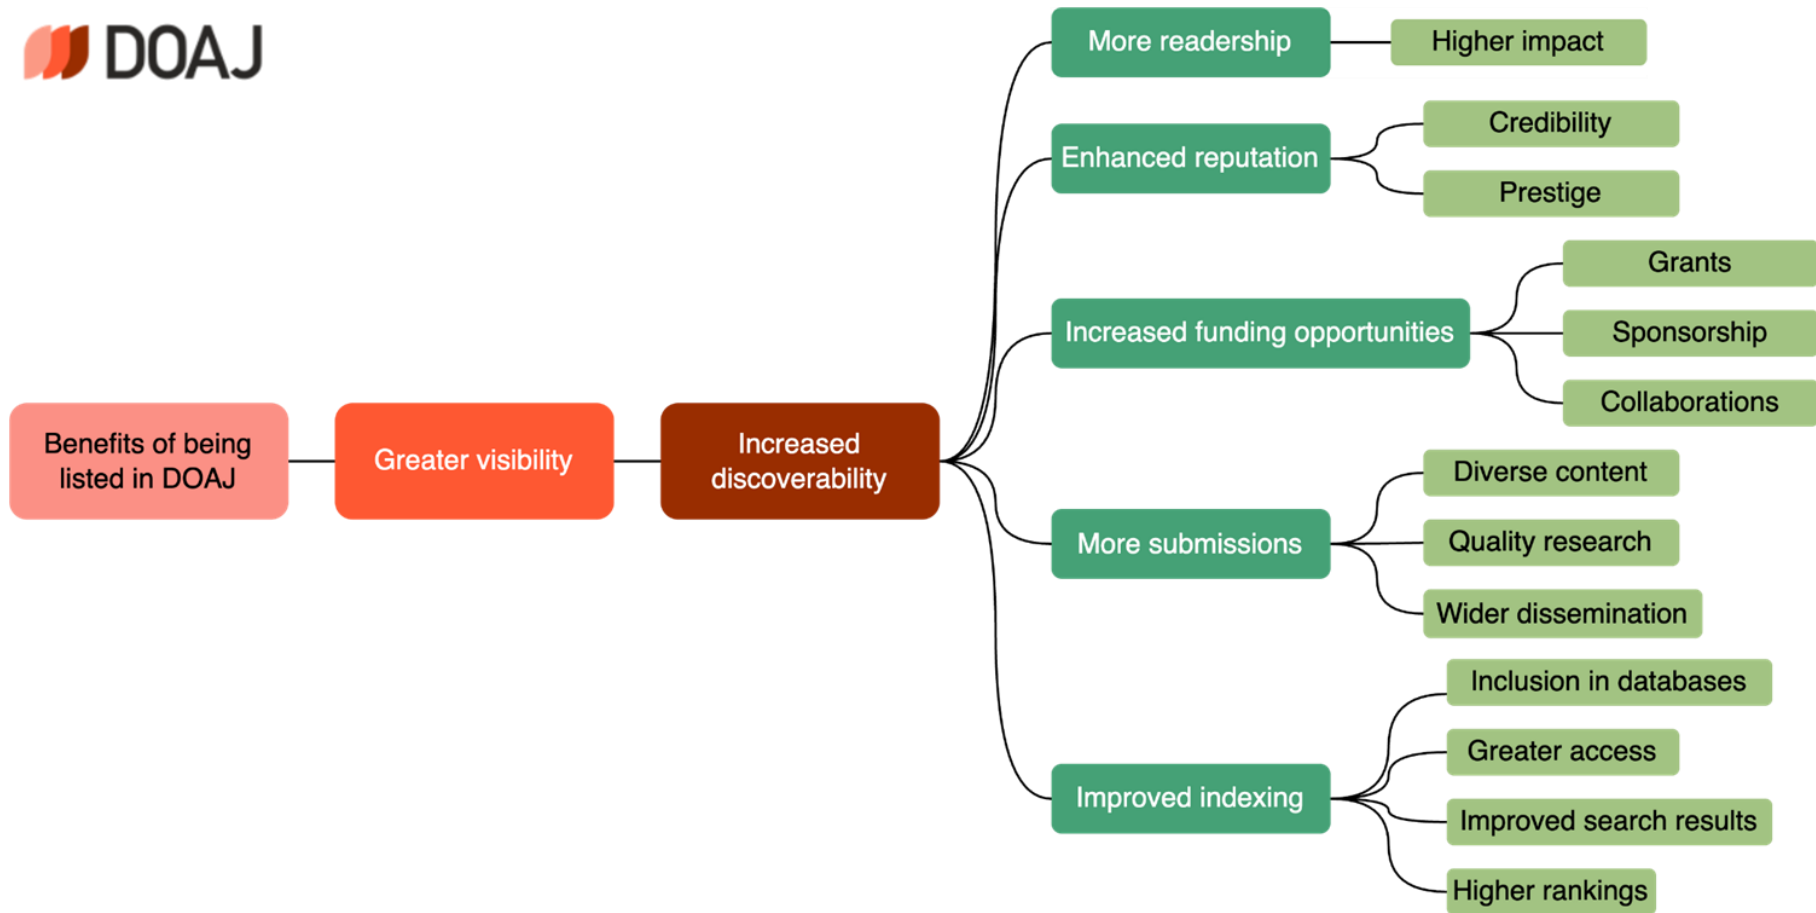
DOAJ

Benefits of being listed in DOAJ

Greater visibility

Increased discoverability

More readership

Higher impact

Enhanced reputation

Credibility

Prestige

Increased funding opportunities

Grants

Sponsorship

Collaborations

More submissions

Diverse content

Quality research

Wider dissemination

Improved indexing

Inclusion in databases

Greater access

Improved search results

Higher rankings